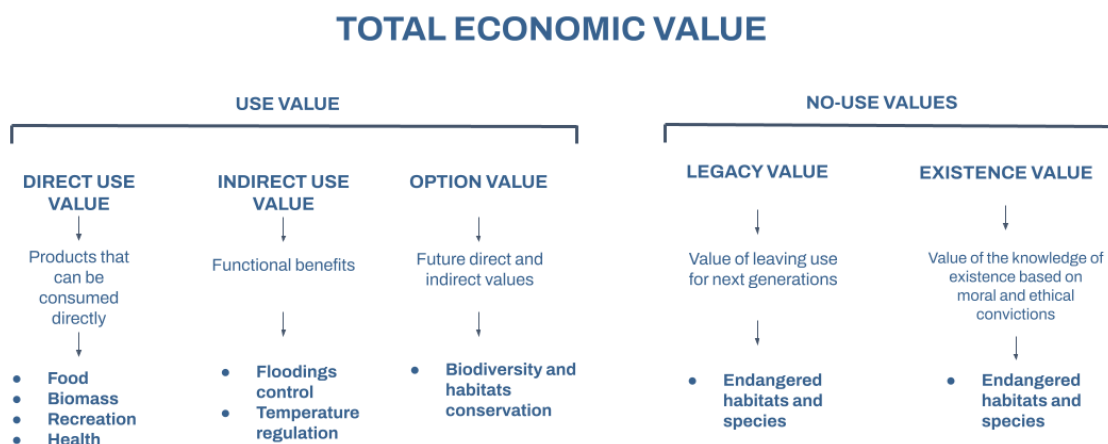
TOTAL ECONOMIC VALUE

USE VALUE

NO-USE VALUES

DIRECT USE VALUE

Products that can be consumed directly

- Food
- Biomass
- Recreation
- Health

INDIRECT USE VALUE

Functional benefits

- Floodings control
- Temperature regulation

OPTION VALUE

Future direct and indirect values

- Biodiversity and habitats conservation

LEGACY VALUE

Value of leaving use for next generations

- Endangered habitats and species

EXISTENCE VALUE

Value of the knowledge of existence based on moral and ethical convictions

- Endangered habitats and species